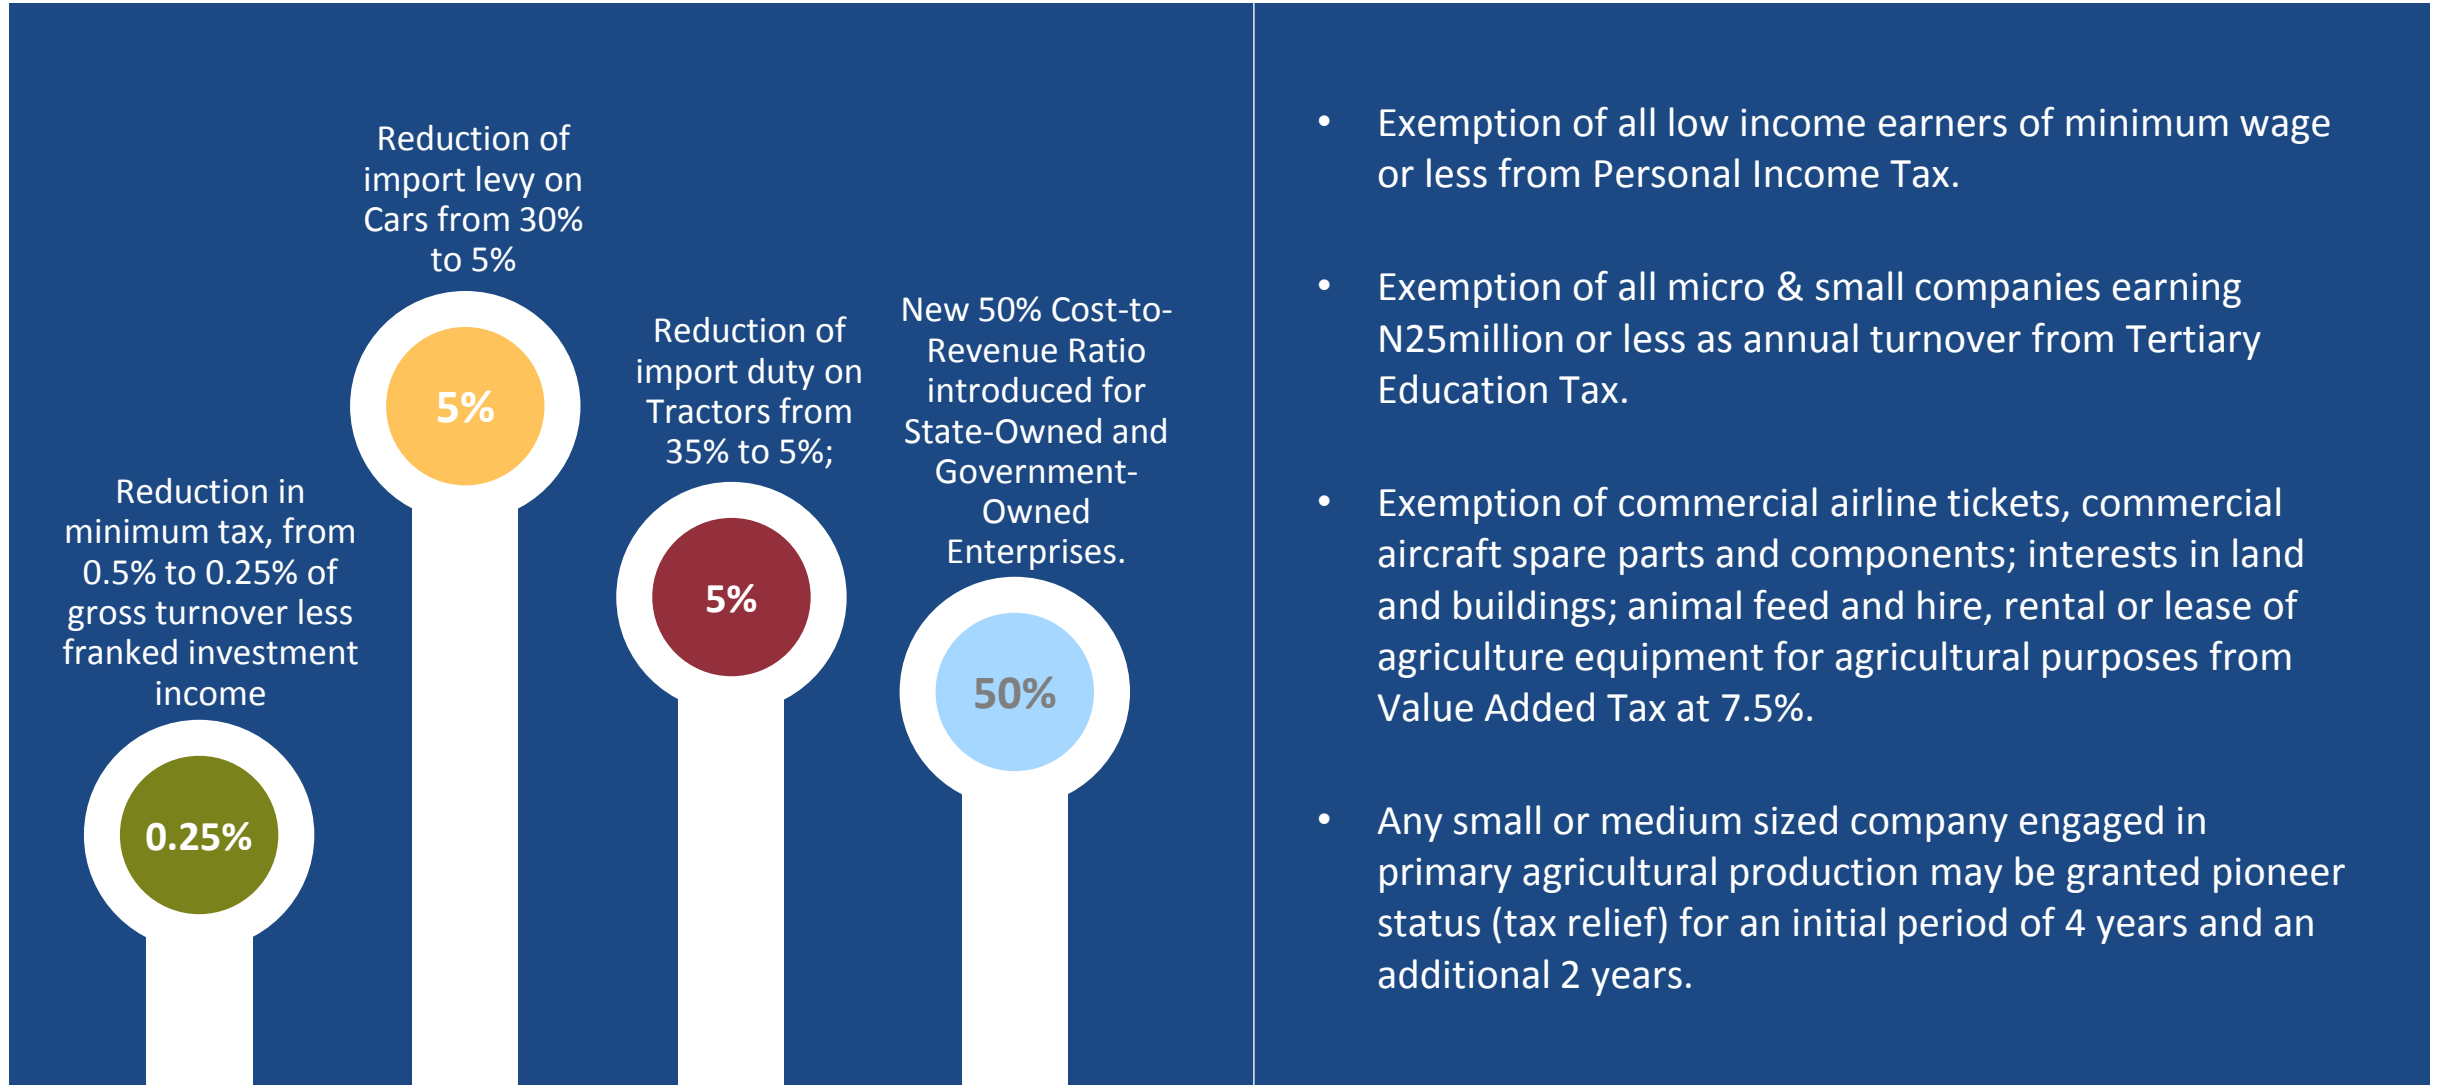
Reduction in minimum tax, from 0.5% to 0.25% of gross turnover less franked investment income

0.25%

Reduction of import levy on Cars from 30% to 5%

5%

Reduction of import duty on Tractors from 35% to 5%;

5%

New 50% Cost-to-Revenue Ratio introduced for State-Owned and Government-Owned Enterprises.

50%

- Exemption of all low income earners of minimum wage or less from Personal Income Tax.

- Exemption of all micro & small companies earning N25million or less as annual turnover from Tertiary Education Tax.

- Exemption of commercial airline tickets, commercial aircraft spare parts and components; interests in land and buildings; animal feed and hire, rental or lease of agriculture equipment for agricultural purposes from Value Added Tax at 7.5%.

- Any small or medium sized company engaged in primary agricultural production may be granted pioneer status (tax relief) for an initial period of 4 years and an additional 2 years.